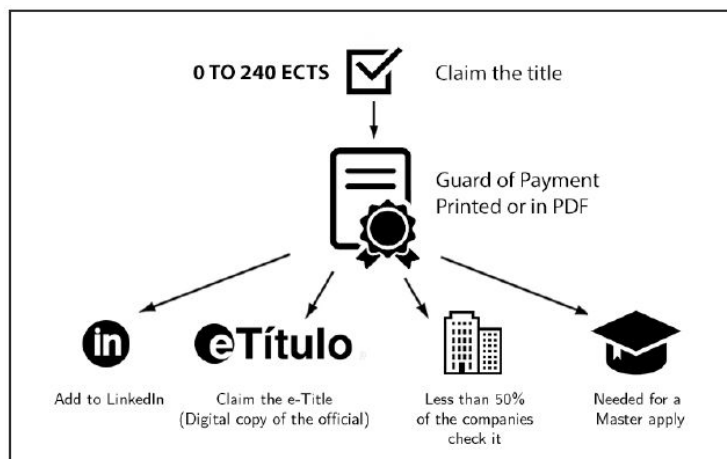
0 TO 240 ECTS

Claim the title

Guard of Payment
Printed or in PDF

in

eTítulo

Add to LinkedIn

Claim the e-Title
(Digital copy of the official)

Less than 50%
of the companies
check it

Needed for a
Master apply